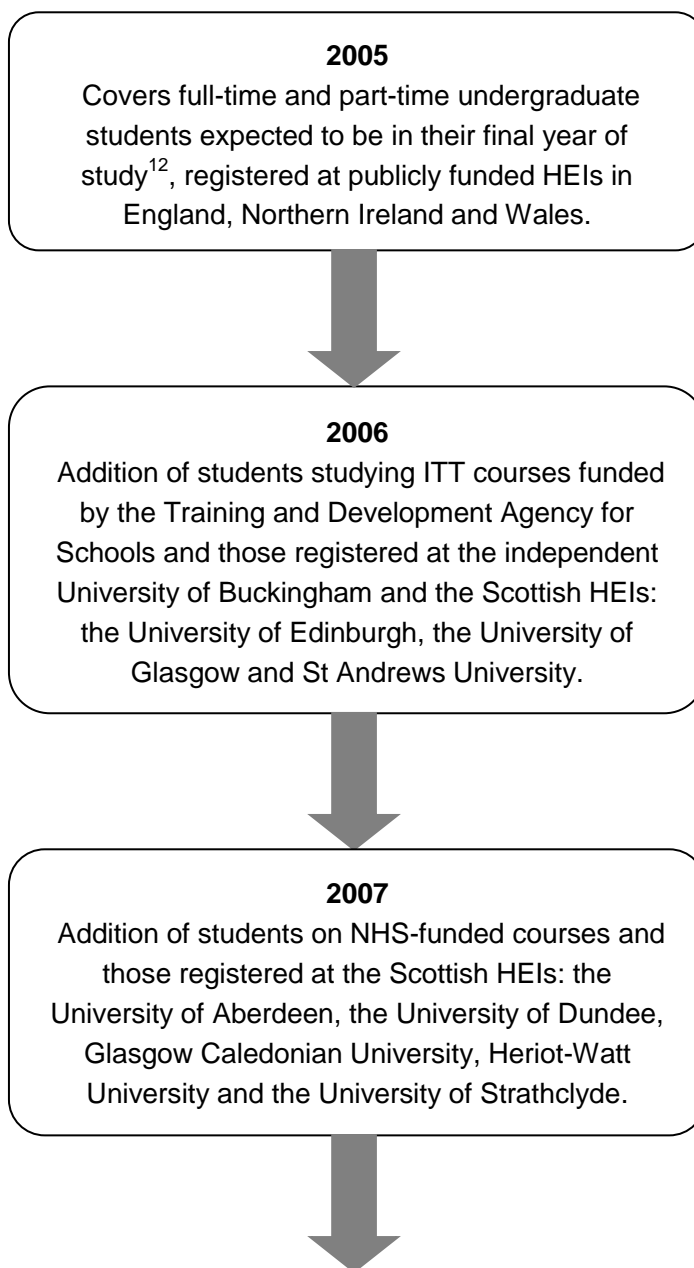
**2005**
Covers full-time and part-time undergraduate students expected to be in their final year of study$^{12}$, registered at publicly funded HEIs in England, Northern Ireland and Wales.

**2006**
Addition of students studying ITT courses funded by the Training and Development Agency for Schools and those registered at the independent University of Buckingham and the Scottish HEIs: the University of Edinburgh, the University of Glasgow and St Andrews University.

**2007**
Addition of students on NHS-funded courses and those registered at the Scottish HEIs: the University of Aberdeen, the University of Dundee, Glasgow Caledonian University, Heriot-Watt University and the University of Strathclyde.